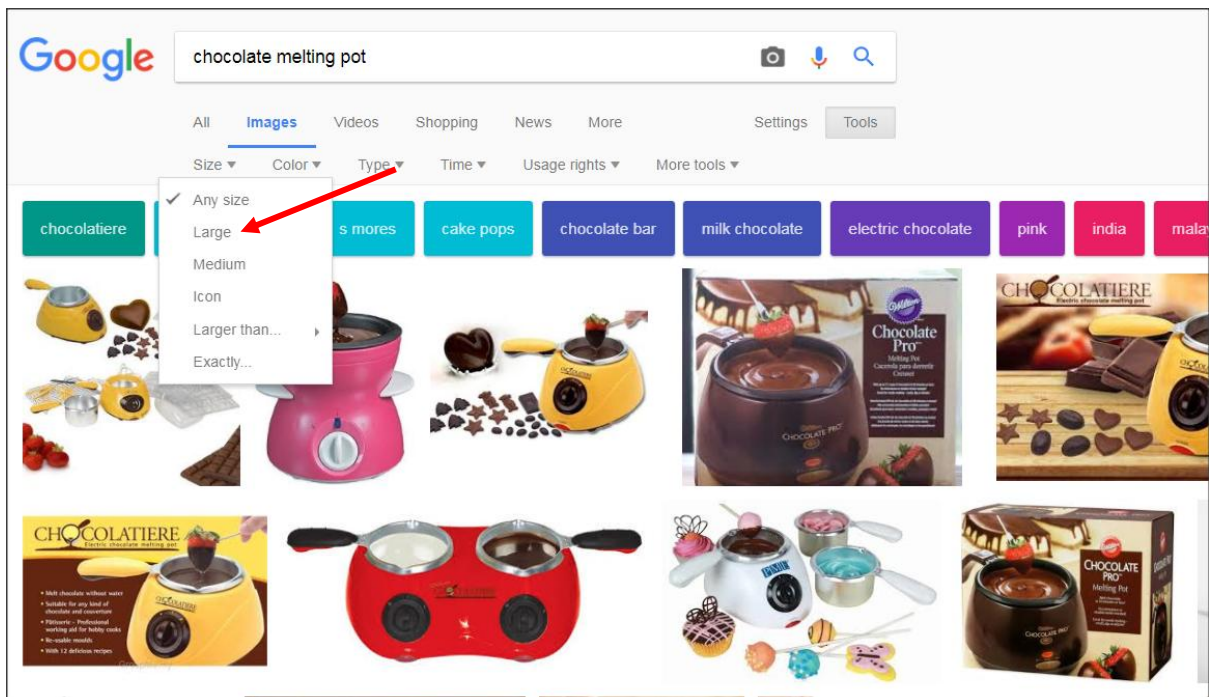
Google

chocolate melting pot

All Images Videos Shopping News More Settings Tools

Size ▾ Color ▾ Type ▾ Time ▾ Usage rights ▾ More tools ▾

✓ Any size
Large
Medium
Icon
Larger than...
Exactly...

chocolatiere s mores cake pops chocolate bar milk chocolate electric chocolate pink india mala

Chocolate Pro
Melting Pot

CHOCOLATE PRO

CHOCOLATIERE
Electric chocolate melting pot

CHOCOLATIERE
Electric chocolate melting pot

CHOCOLATE PRO
Melting Pot